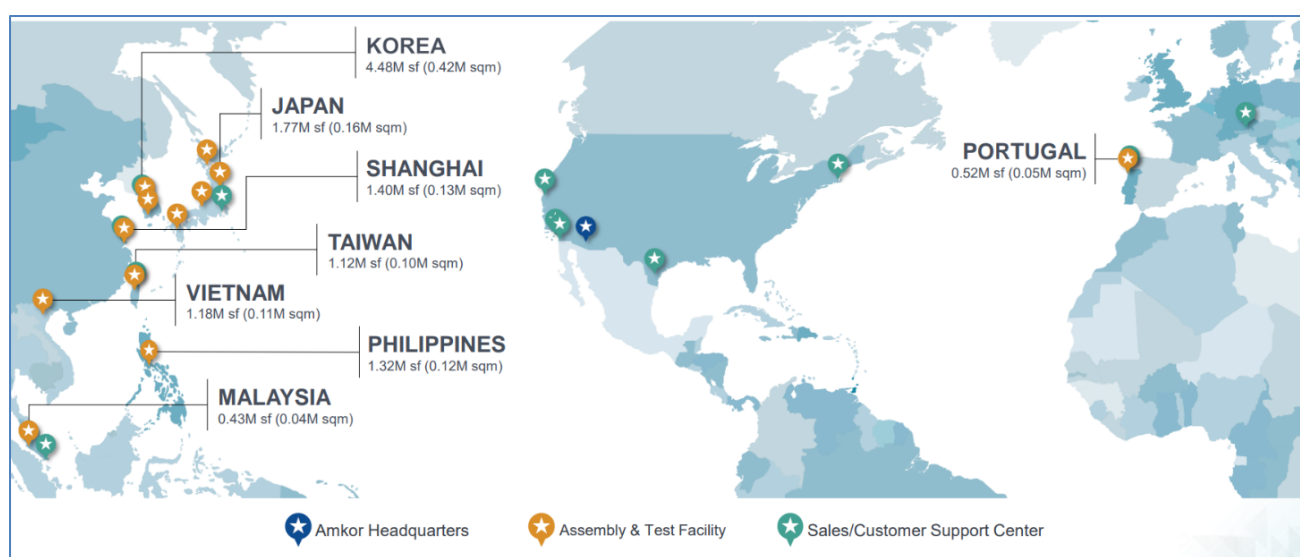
KOREA
4.48M sf (0.42M sqm)

JAPAN
1.77M sf (0.16M sqm)

SHANGHAI
1.40M sf (0.13M sqm)

TAIWAN
1.12M sf (0.10M sqm)

VIETNAM
1.18M sf (0.11M sqm)

PHILIPPINES
1.32M sf (0.12M sqm)

MALAYSIA
0.43M sf (0.04M sqm)

PORTUGAL
0.52M sf (0.05M sqm)

Amkor Headquarters
Assembly & Test Facility
Sales/Customer Support Center